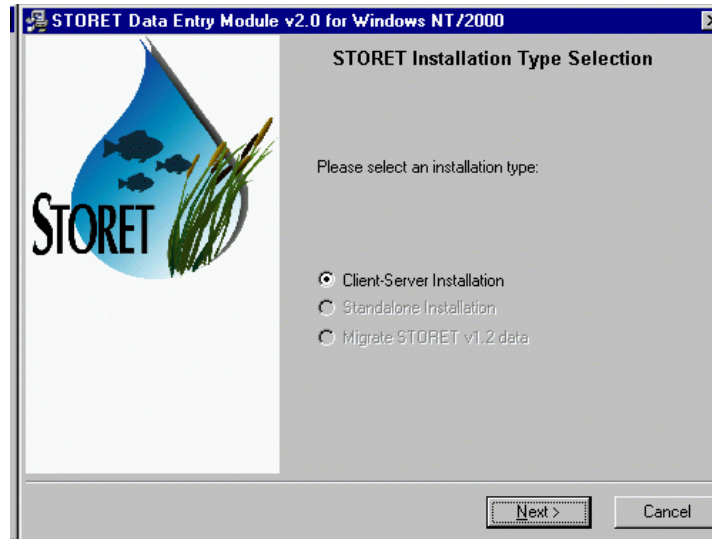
STORET Data Entry Module v2.0 for Windows NT/2000

STORET

STORET Installation Type Selection

Please select an installation type:

Client-Server Installation

Standalone Installation

Migrate STORET v1.2 data

Next >

Cancel